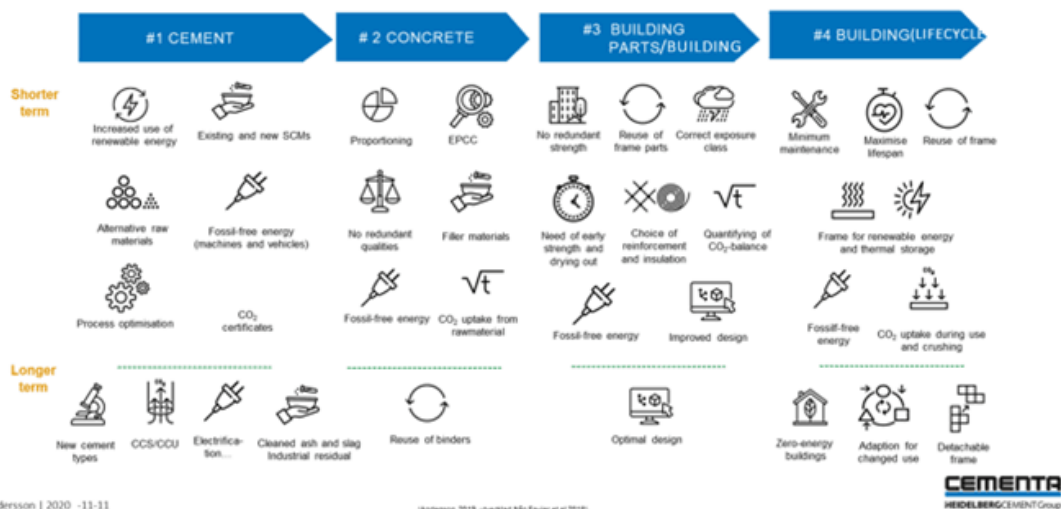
#1 CEMENT

# 2 CONCRETE

#3 BUILDING PARTS/BUILDING

#4 BUILDING(LIFECYCL

Shorter term

Increased use of renewable energy

Existing and new SCMs

Alternative raw materials

Fossil-free energy (machines and vehicles)

Process optimisation

$CO_2$ certificates

Proportioning

EPCC

No redundant qualities

Filler materials

Fossil-free energy

$CO_2$ uptake from rawmaterial

No redundant strength

Reuse of frame parts

Correct exposure class

Need of early strength and drying out

Choice of reinforcement and insulation

Quantifying of $CO_2$-balance

Fossil-free energy

Improved design

Minimum maintenance

Maximise lifespan

Reuse of frame

Frame for renewable energy and thermal storage

Fossilf-free energy

$CO_2$ uptake during use and crushing

Longer term

New cement types

CCS/CCU

Electrifica-tion...

Cleaned ash and slag Industrial residual

Reuse of binders

Optimal design

Zero-energy buildings

Adaption for changed use

Detachable frame

dersson | 2020 -11-11

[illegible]

CEMENTA
HEIDELBERGCEMENT Grou